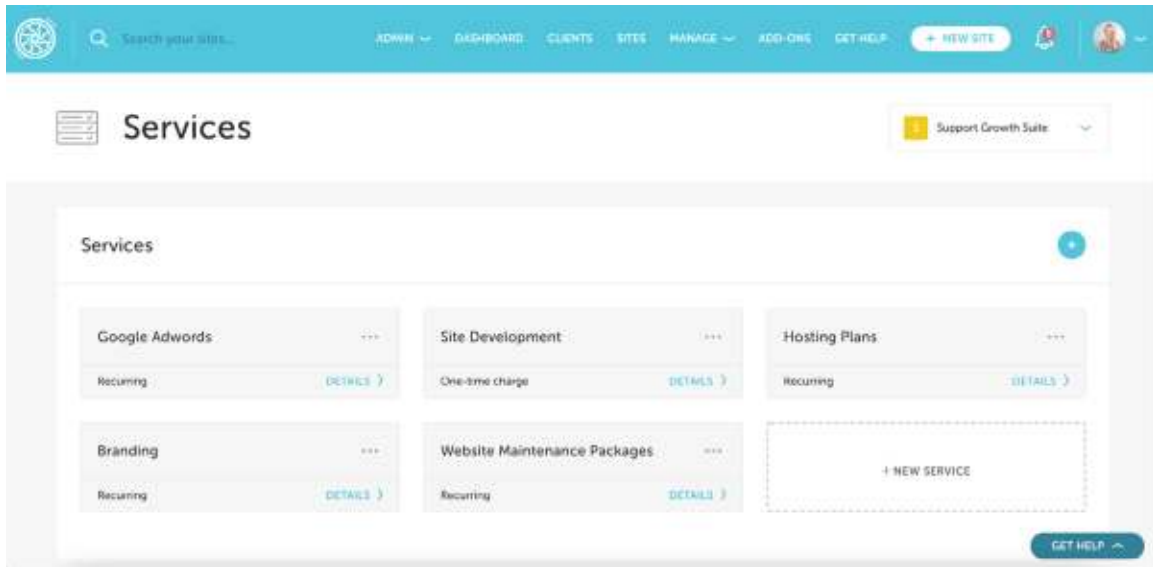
Search your sites...

ADMIN DASHBOARD CLIENTS SITES MANAGE ADD-ONS GET HELP + NEW SITE

Services

S Support Growth Suite

Services

Google Adwords ···
Recurring DETAILS

Site Development ···
One-time charge DETAILS

Hosting Plans ···
Recurring DETAILS

Branding ···
Recurring DETAILS

Website Maintenance Packages ···
Recurring DETAILS

+ NEW SERVICE

GET HELP